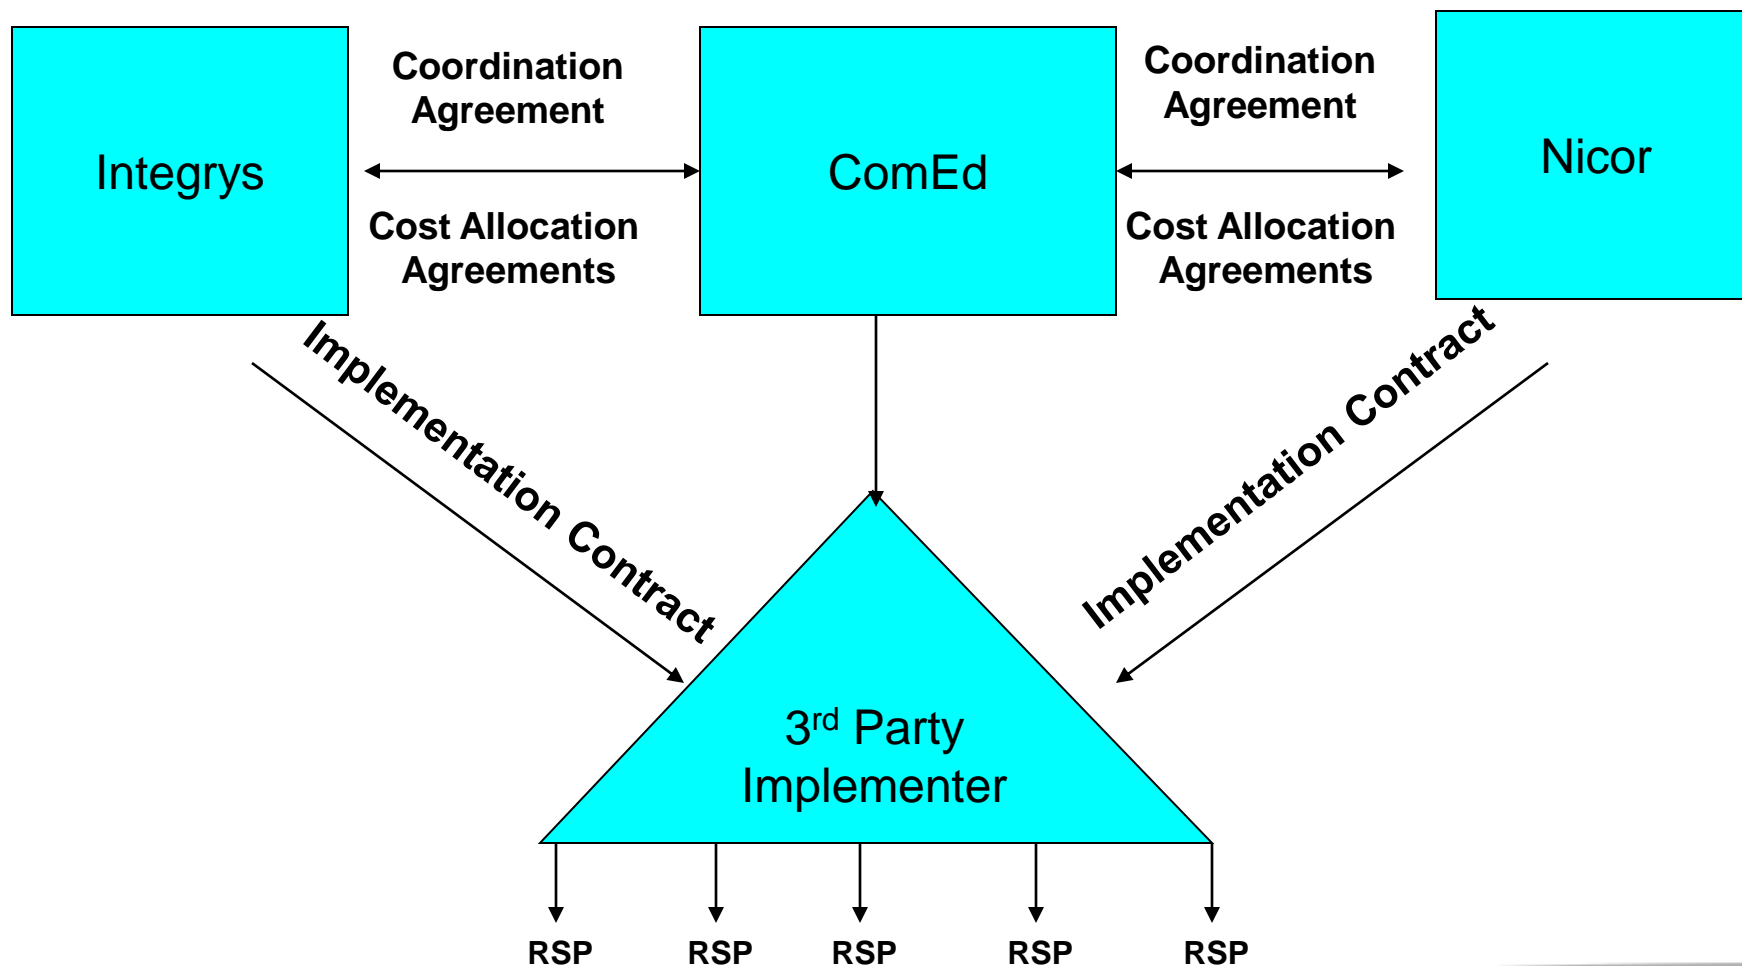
Integrys

Coordination Agreement

Cost Allocation Agreements

ComEd

Coordination Agreement

Cost Allocation Agreements

Nicor

Implementation Contract

Implementation Contract

3$^{rd}$ Party Implementer

RSP

RSP

RSP

RSP

RSP